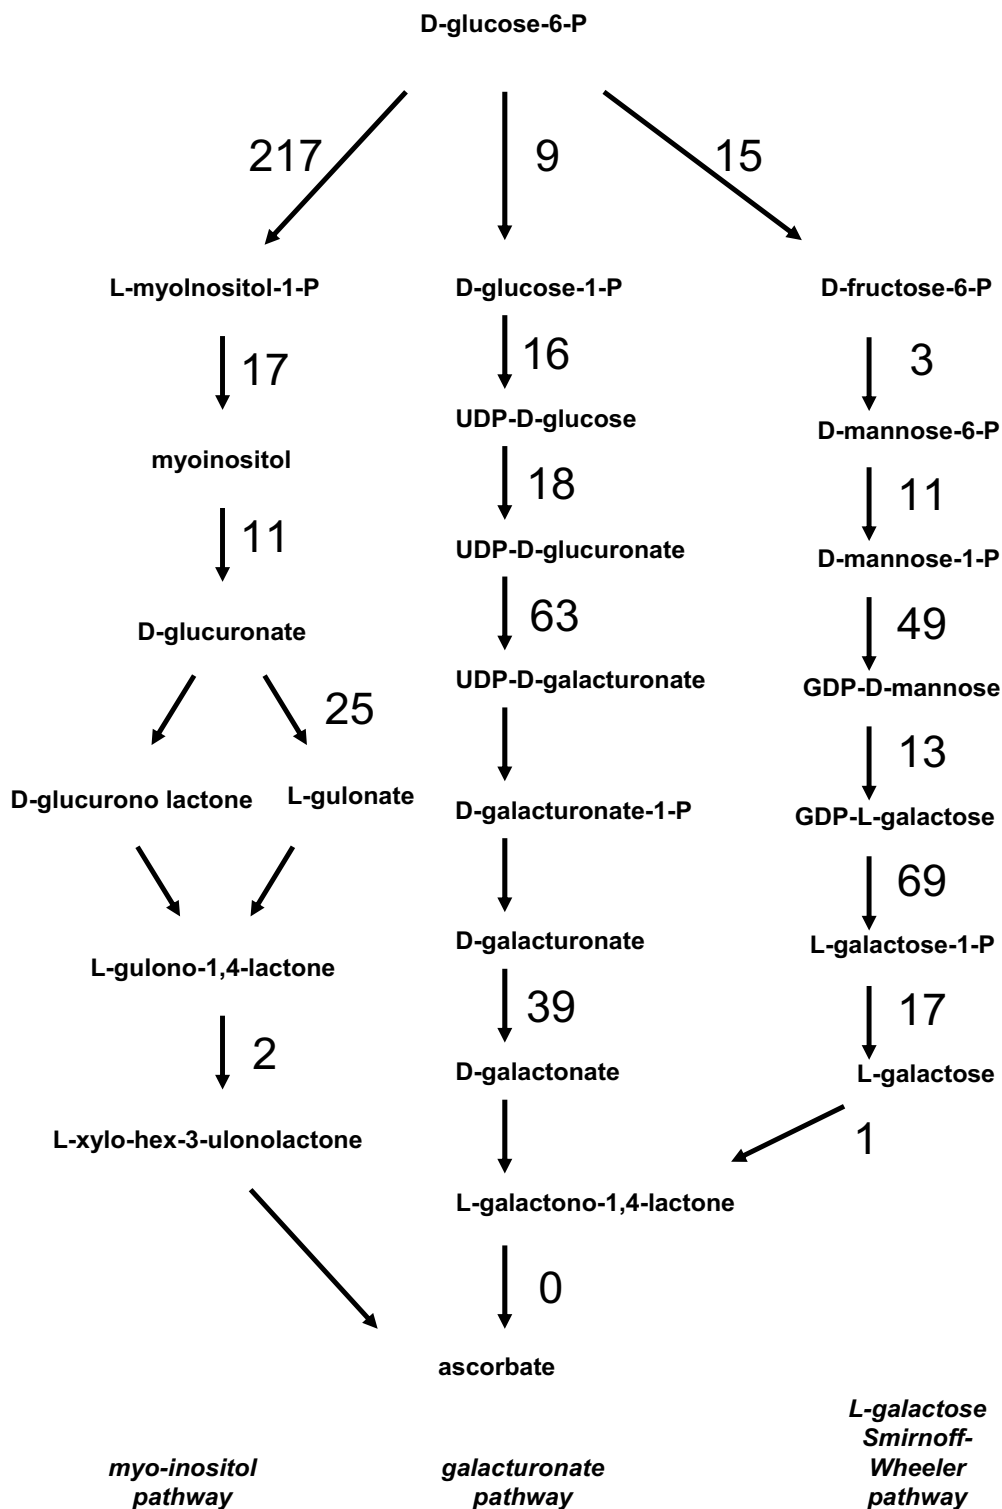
D-glucose-6-P

217

9

15

L-myolnositol-1-P

D-glucose-1-P

D-fructose-6-P

17

16

3

myoinositol

UDP-D-glucose

D-mannose-6-P

11

18

11

D-glucuronate

UDP-D-glucuronate

D-mannose-1-P

63

49

25

UDP-D-galacturonate

GDP-D-mannose

13

D-glucurono lactone

L-gulonate

D-galacturonate-1-P

GDP-L-galactose

69

L-gulono-1,4-lactone

D-galacturonate

L-galactose-1-P

39

17

2

D-galactonate

L-galactose

L-xylo-hex-3-ulonolactone

1

L-galactono-1,4-lactone

0

ascorbate

myo-inositol pathway

galacturonate pathway

L-galactose Smirnoff-Wheeler pathway